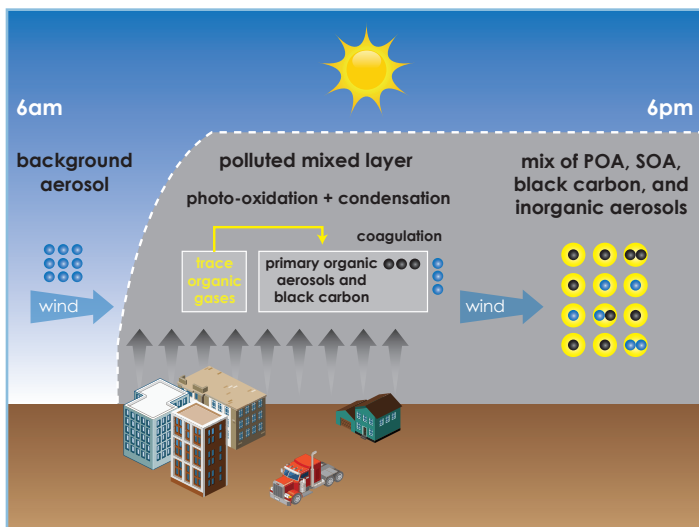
6am

background aerosol

wind

polluted mixed layer

photo-oxidation + condensation

coagulation

trace organic gases

primary organic aerosols and black carbon

wind

6pm

mix of POA, SOA, black carbon, and inorganic aerosols